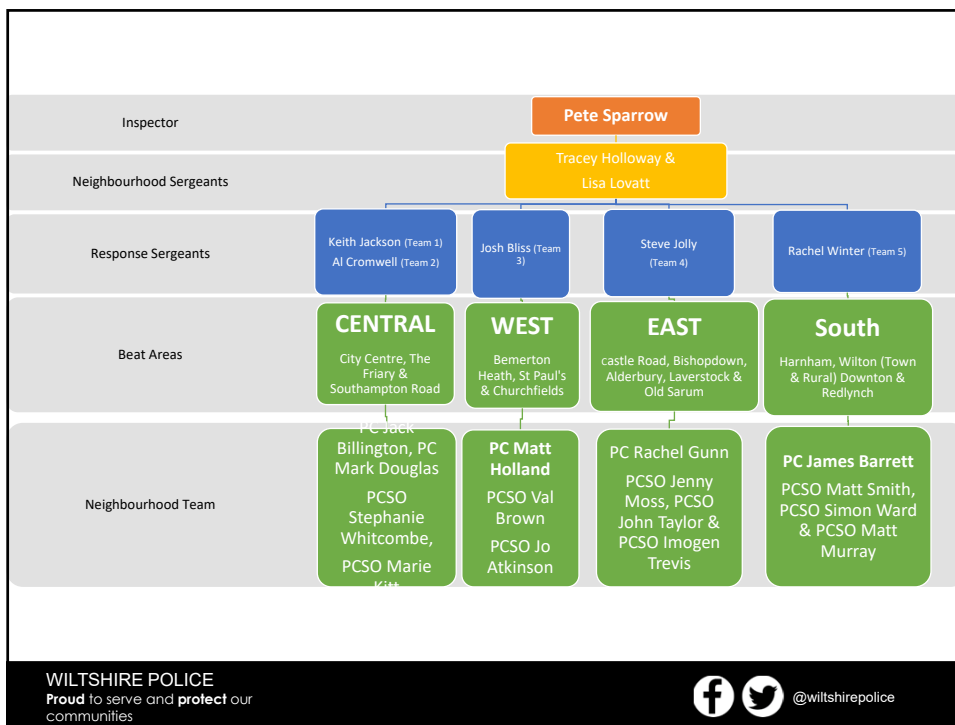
Inspector

Pete Sparrow

Neighbourhood Sergeants

Tracey Holloway & Lisa Lovatt

Response Sergeants

Keith Jackson (Team 1) Al Cromwell (Team 2)

Josh Bliss (Team 3)

Steve Jolly (Team 4)

Rachel Winter (Team 5)

Beat Areas

CENTRAL

City Centre, The Friary & Southampton Road

WEST

Bemerton Heath, St Paul's & Churchfields

EAST

castle Road, Bishopdown, Alderbury, Laverstock & Old Sarum

South

Harnham, Wilton (Town & Rural) Downton & Redlynch

Neighbourhood Team

PC Jack Billington, PC Mark Douglas

PCSO Stephanie Whitcombe,

PCSO Marie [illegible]

PC Matt Holland

PCSO Val Brown

PCSO Jo Atkinson

PC Rachel Gunn

PCSO Jenny Moss, PCSO John Taylor & PCSO Imogen Trevis

PC James Barrett

PCSO Matt Smith, PCSO Simon Ward & PCSO Matt Murray

WILTSHIRE POLICE
Proud to serve and protect our communities

@wiltshirepolice